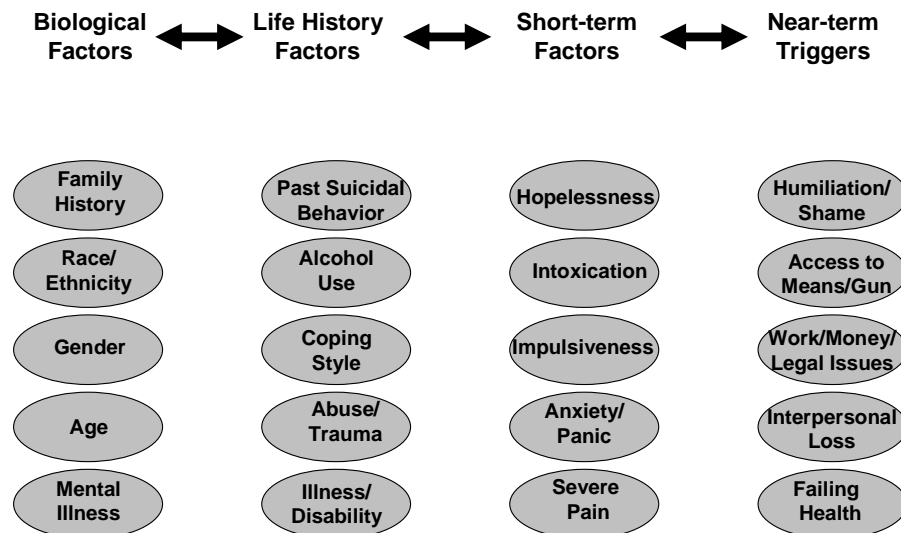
Biological Factors

Life History Factors

Short-term Factors

Near-term Triggers

Family History

Race/ Ethnicity

Gender

Age

Mental Illness

Past Suicidal Behavior

Alcohol Use

Coping Style

Abuse/ Trauma

Illness/ Disability

Hopelessness

Intoxication

Impulsiveness

Anxiety/ Panic

Severe Pain

Humiliation/ Shame

Access to Means/Gun

Work/Money/ Legal Issues

Interpersonal Loss

Failing Health